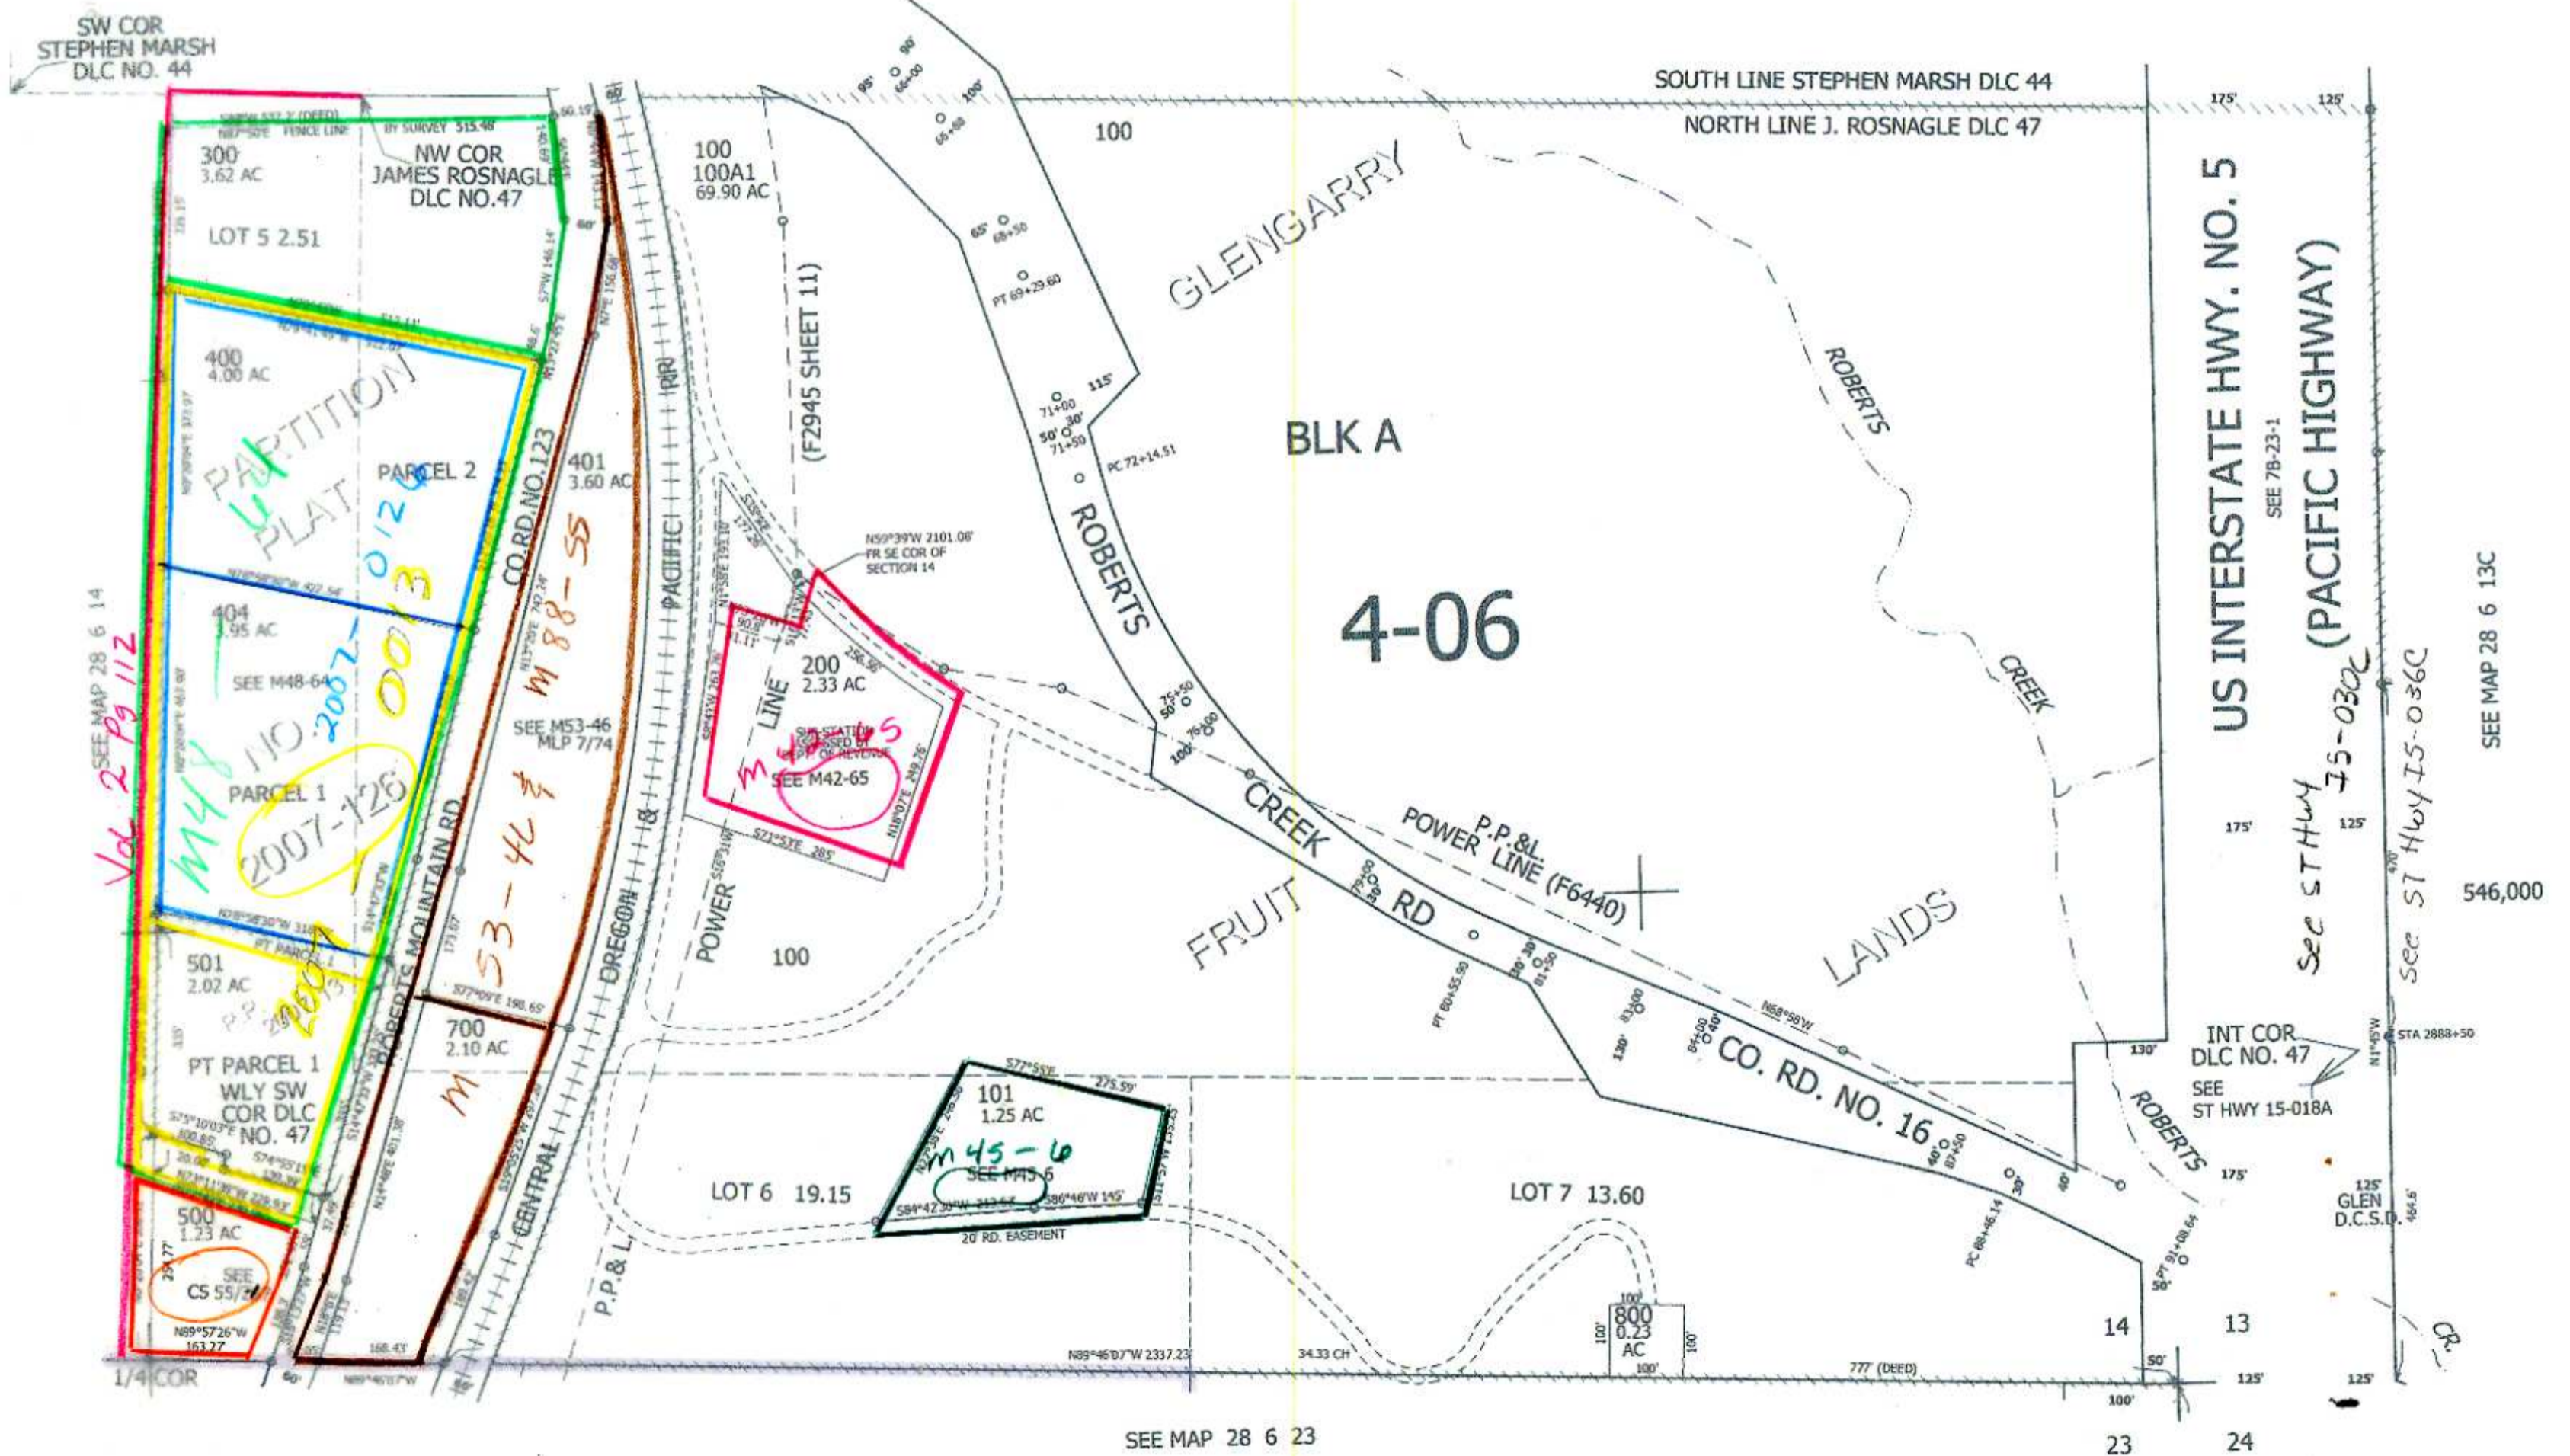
SW COR
STEPHEN MARSH
DLC NO. 44

SOUTH LINE STEPHEN MARSH DLC 44
NORTH LINE J. ROSNAGLE DLC 47

175'
125'

300
3.62 AC

NW COR
JAMES ROSNAGLE
DLC NO.47

LOT 5 2.51

100
100A1
69.90 AC

100

GLENGARRY

400
4.00 AC

PARTITION
PLAT

PARCEL 2

44

2007-0126

401
3.60 AC

CO.RD.NO.123

M 88-55

PACIFIC

RR

(F2945 SHEET 11)

ROBERTS

BLK A

4-06

US INTERSTATE HWY. NO. 5
(PACIFIC HIGHWAY)

SEE 7B-23-1

SEE MAP 28 6 13C

SEE MAP 28 6 14

Vol 2 Pg 112

404
3.95 AC

SEE M48-64

M48 NO.

SEE M53-46
MLP 7/74

N59°39'W 2101.08'
FR SE COR OF
SECTION 14

200
2.33 AC

LINE

M 45-5

SUB STATION
ASSESSED BY
DEPT OF REVENUE
SEE M42-65

ROBERTS

CREEK

PARCEL 1

2007-126

M 53-46 &

ROBERTS MOUNTAIN RD

OREGON

POWER

100

CREEK

RD

P.P.&L.
POWER LINE (F6440)

FRUIT

LANDS

See ST HWY I5-030C

See ST HWY I5-036C

546,000

175'
125'

501
2.02 AC

P.P. 2007

700
2.10 AC

PT PARCEL 1
WLY SW
COR DLC
NO. 47

M

CENTRAL

101
1.25 AC

M 45-6
SEE M45-6

CO. RD. NO. 16

INT COR
DLC NO. 47
SEE
ST HWY 15-018A

ROBERTS

STA 2888+50

130'

175'

125'
GLEN
D.C.S.D.

500
1.23 AC

SEE
CS 55/

N89°57'26"W
163.27

LOT 6 19.15

20' RD. EASEMENT

LOT 7 13.60

P.P.& L

800
0.23
AC

14
13

1/4 COR

N89°46'07"W 2337.23
34.33 CH
777' (DEED)

CR.

SEE MAP 28 6 23

23
24